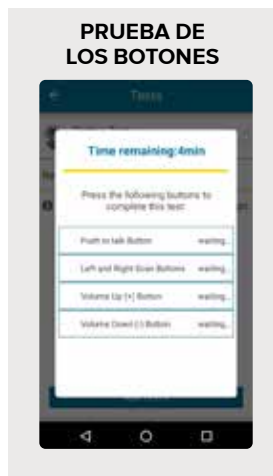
PRUEBA DE LOS BOTONES

Tests

Time remaining:4min

Press the following buttons to complete this test:

Push to talk Button waiting...

Left and Right Scan Buttons waiting...

Volume Up (+) Button waiting...

Volume Down (-) Button waiting...